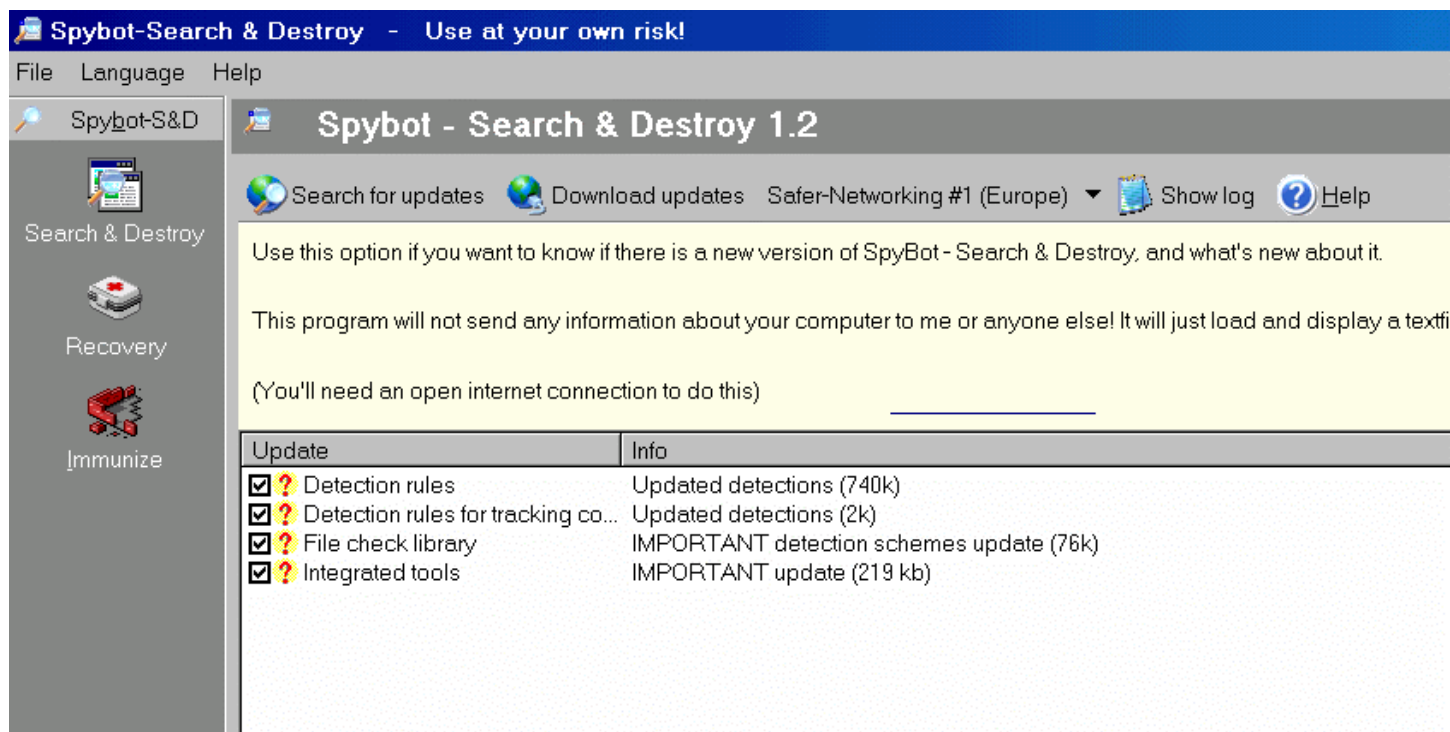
Spybot-Search & Destroy - Use at your own risk!

File Language Help

Spybot-S&D

Search & Destroy

Recovery

Immunize

Spybot - Search & Destroy 1.2

Search for updates Download updates Safer-Networking #1 (Europe) Show log Help

Use this option if you want to know if there is a new version of SpyBot - Search & Destroy, and what's new about it.

This program will not send any information about your computer to me or anyone else! It will just load and display a textfi

(You'll need an open internet connection to do this)

| Update | Info |
|---|---|
| Detection rules | Updated detections (740k) |
| Detection rules for tracking co... | Updated detections (2k) |
| File check library | IMPORTANT detection schemes update (76k) |
| Integrated tools | IMPORTANT update (219 kb) |